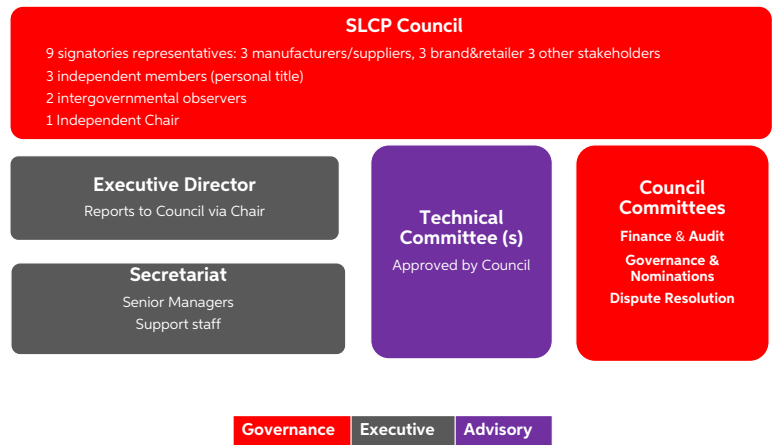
SLCP Council

9 signatories representatives: 3 manufacturers/suppliers, 3 brand&retailer 3 other stakeholders
3 independent members (personal title)
2 intergovernmental observers
1 Independent Chair

Executive Director

Reports to Council via Chair

Secretariat

Senior Managers
Support staff

Technical Committee (s)

Approved by Council

Council Committees

Finance & Audit
Governance & Nominations
Dispute Resolution

Governance Executive Advisory